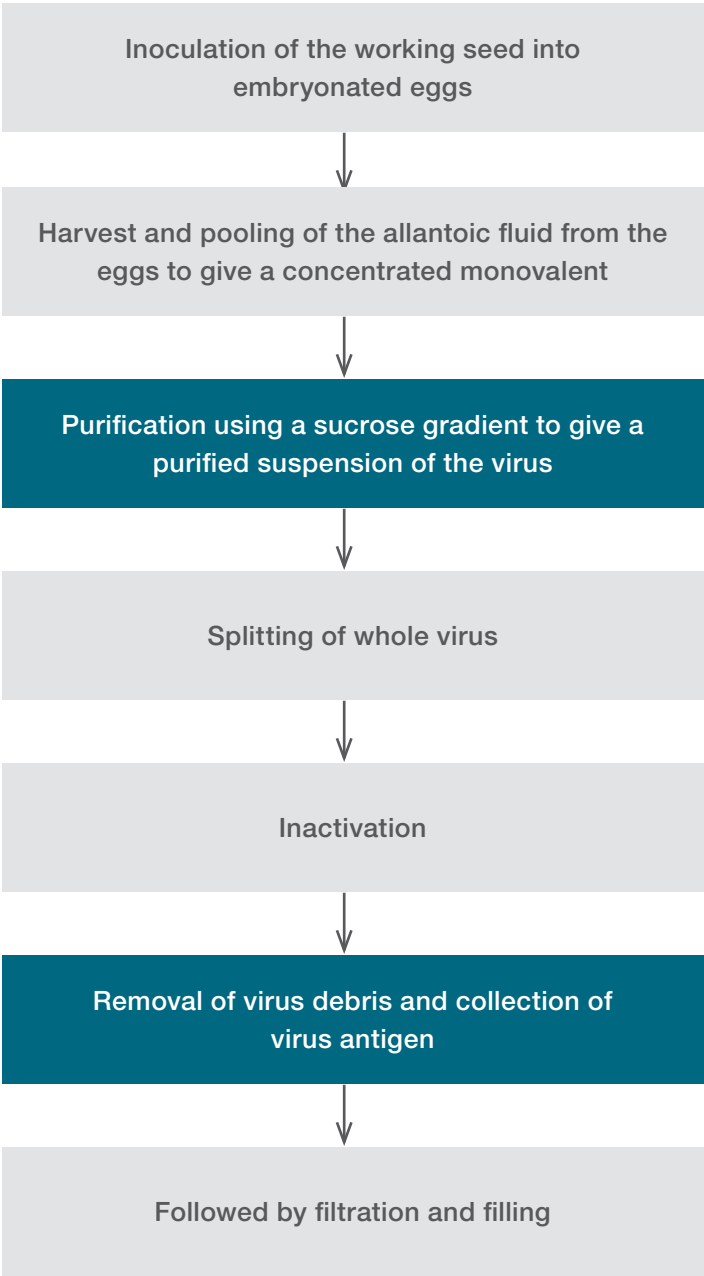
Inoculation of the working seed into embryonated eggs

Harvest and pooling of the allantoic fluid from the eggs to give a concentrated monovalent

Purification using a sucrose gradient to give a purified suspension of the virus

Splitting of whole virus

Inactivation

Removal of virus debris and collection of virus antigen

Followed by filtration and filling